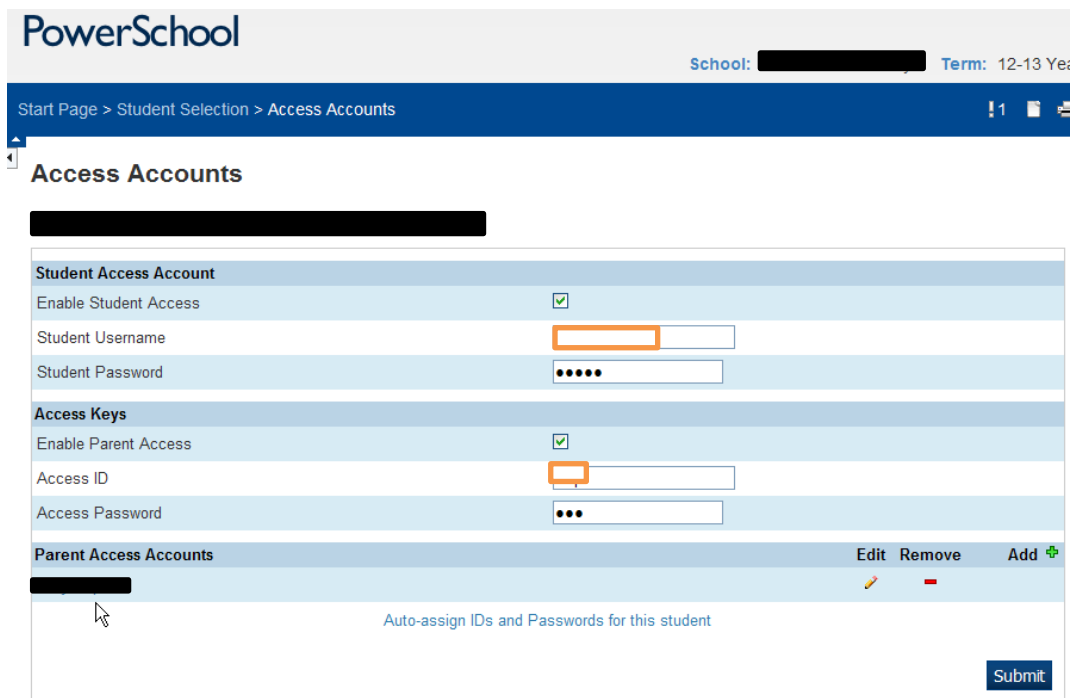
PowerSchool

School: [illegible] Term: 12-13 Yea

Start Page > Student Selection > Access Accounts

!1

Access Accounts

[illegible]

| Student Access Account | |
|---|---|
| Enable Student Access | ☑ |
| Student Username | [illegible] |
| Student Password | ●●●●● |

| Access Keys | |
|---|---|
| Enable Parent Access | ☑ |
| Access ID | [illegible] |
| Access Password | ●●● |

| Parent Access Accounts | Edit | Remove | Add |
|---|---|---|---|
| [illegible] | | | |

Auto-assign IDs and Passwords for this student

Submit